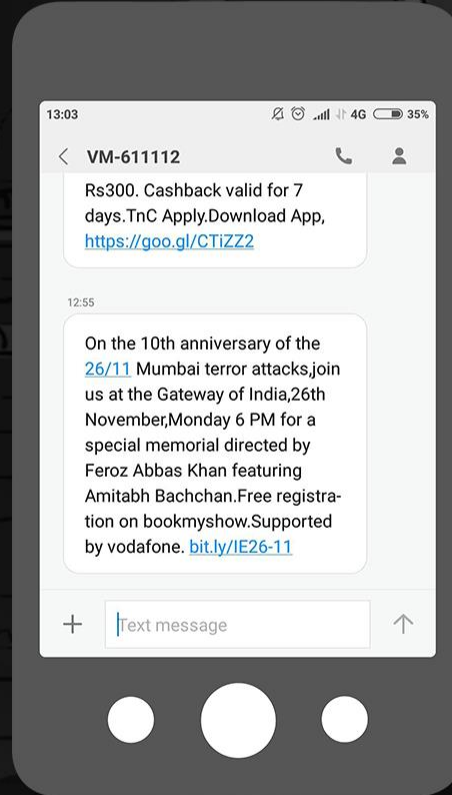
13:03
4G 35%

VM-611112

Rs300. Cashback valid for 7 days.TnC Apply.Download App, https://goo.gl/CTiZZ2

12:55

On the 10th anniversary of the 26/11 Mumbai terror attacks,join us at the Gateway of India,26th November,Monday 6 PM for a special memorial directed by Feroz Abbas Khan featuring Amitabh Bachchan.Free registration on bookmyshow.Supported by vodafone. bit.ly/IE26-11

Text message